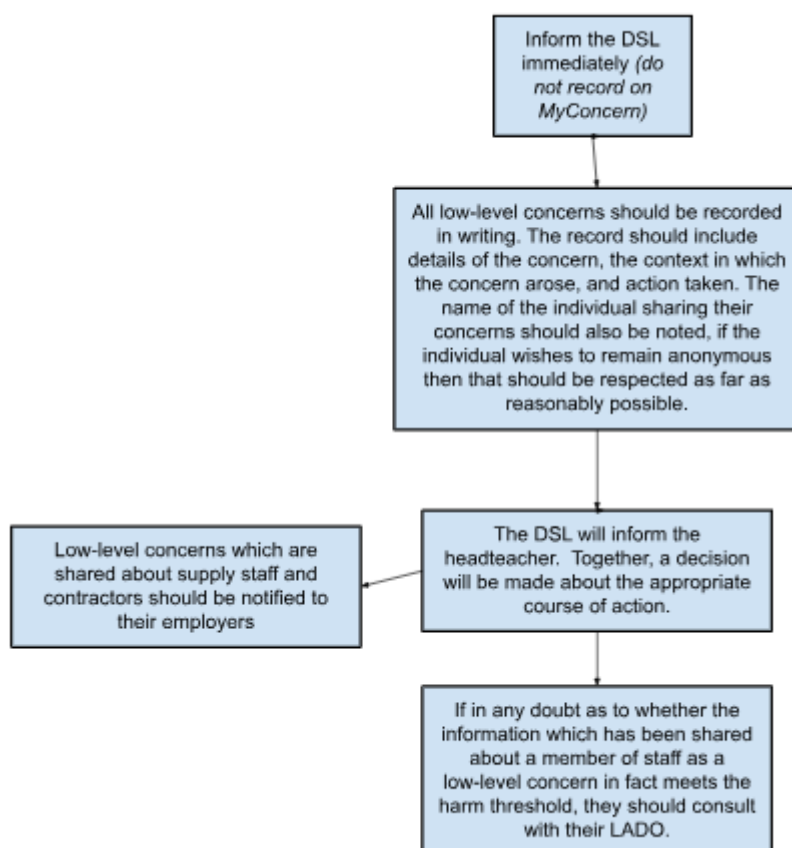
Inform the DSL immediately *(do not record on MyConcern)*

All low-level concerns should be recorded in writing. The record should include details of the concern, the context in which the concern arose, and action taken. The name of the individual sharing their concerns should also be noted, if the individual wishes to remain anonymous then that should be respected as far as reasonably possible.

The DSL will inform the headteacher. Together, a decision will be made about the appropriate course of action.

Low-level concerns which are shared about supply staff and contractors should be notified to their employers

If in any doubt as to whether the information which has been shared about a member of staff as a low-level concern in fact meets the harm threshold, they should consult with their LADO.